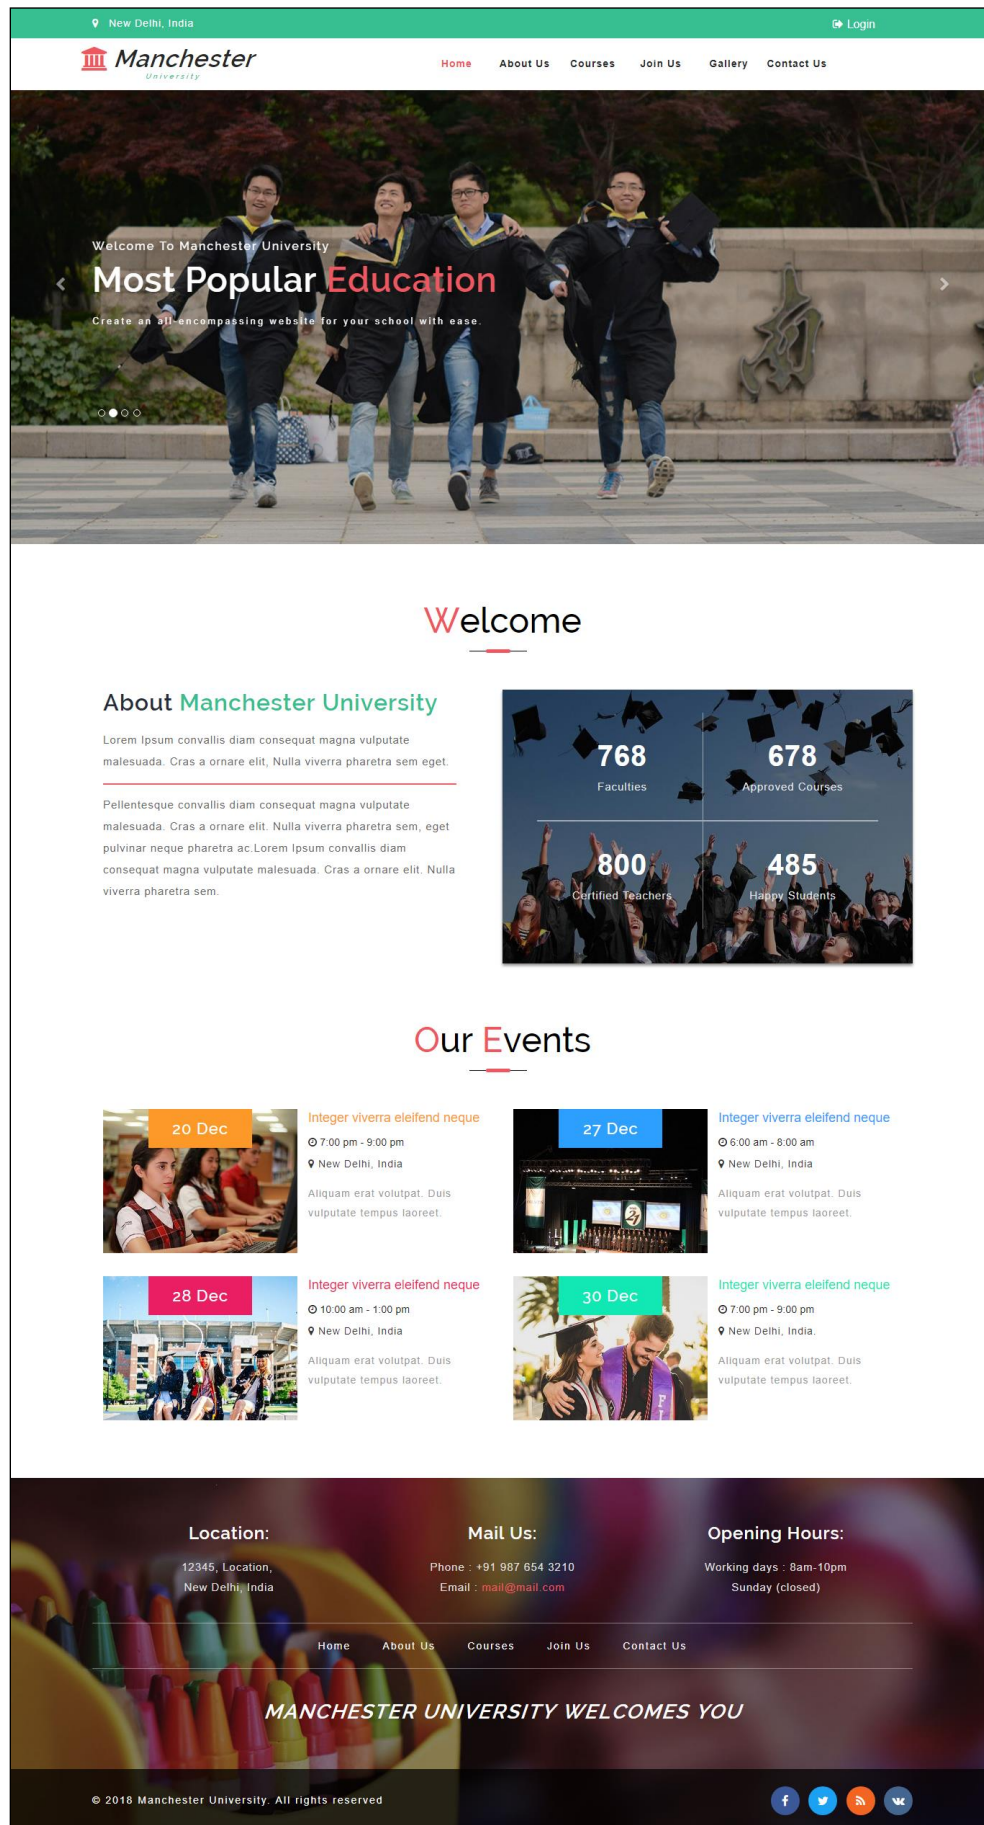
New Delhi, India

Login

Manchester
University

Home About Us Courses Join Us Gallery Contact Us

Welcome To Manchester University

Most Popular Education

Create an all-encompassing website for your school with ease.

Welcome

About Manchester University

Lorem Ipsum convallis diam consequat magna vulputate malesuada. Cras a ornare elit, Nulla viverra pharetra sem eget.

Pellentesque convallis diam consequat magna vulputate malesuada. Cras a ornare elit. Nulla viverra pharetra sem, eget pulvinar neque pharetra ac.Lorem Ipsum convallis diam consequat magna vulputate malesuada. Cras a ornare elit. Nulla viverra pharetra sem.

768
Faculties

678
Approved Courses

800
Certified Teachers

485
Happy Students

Our Events

20 Dec
Integer viverra eleifend neque
7:00 pm - 9:00 pm
New Delhi, India
Aliquam erat volutpat. Duis vulputate tempus laoreet.

27 Dec
Integer viverra eleifend neque
6:00 am - 8:00 am
New Delhi, India
Aliquam erat volutpat. Duis vulputate tempus laoreet.

28 Dec
Integer viverra eleifend neque
10:00 am - 1:00 pm
New Delhi, India
Aliquam erat volutpat. Duis vulputate tempus laoreet.

30 Dec
Integer viverra eleifend neque
7:00 pm - 9:00 pm
New Delhi, India.
Aliquam erat volutpat. Duis vulputate tempus laoreet.

Location:
12345, Location,
New Delhi, India

Mail Us:
Phone : +91 987 654 3210
Email : mail@mail.com

Opening Hours:
Working days : 8am-10pm
Sunday (closed)

Home About Us Courses Join Us Contact Us

MANCHESTER UNIVERSITY WELCOMES YOU

© 2018 Manchester University. All rights reserved